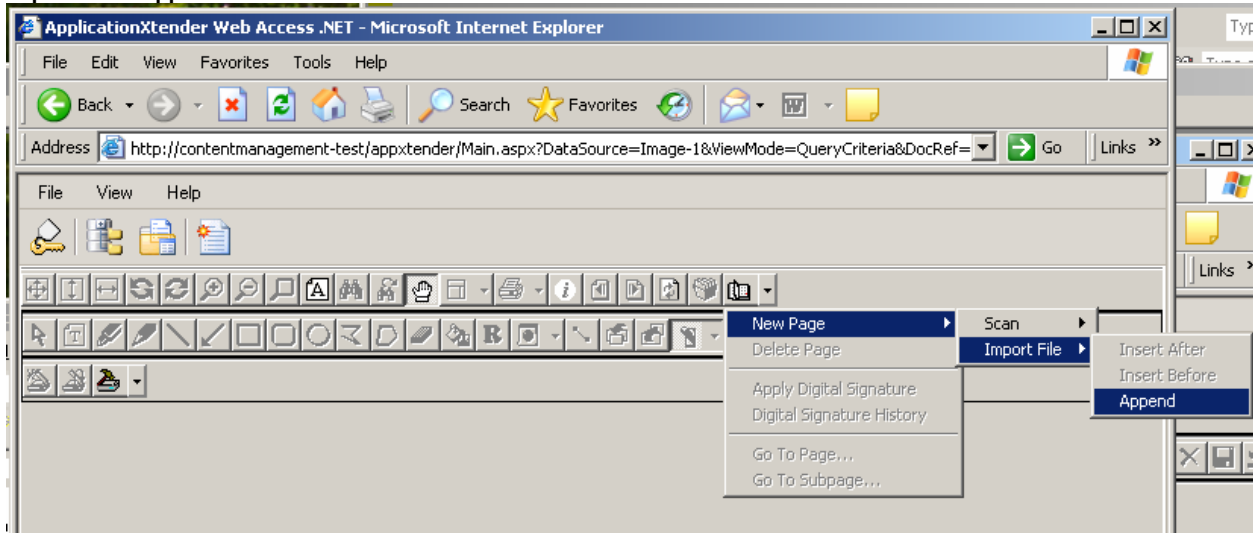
ApplicationXtender Web Access .NET - Microsoft Internet Explorer

File Edit View Favorites Tools Help

Back Search Favorites

Address http://contentmanagement-test/appxtender/Main.aspx?DataSource=Image-1&ViewMode=QueryCriteria&DocRef= Go Links »

File View Help

Typ

Links »

New Page
Delete Page
Apply Digital Signature
Digital Signature History
Go To Page...
Go To Subpage...

Scan
Import File

Insert After
Insert Before
Append